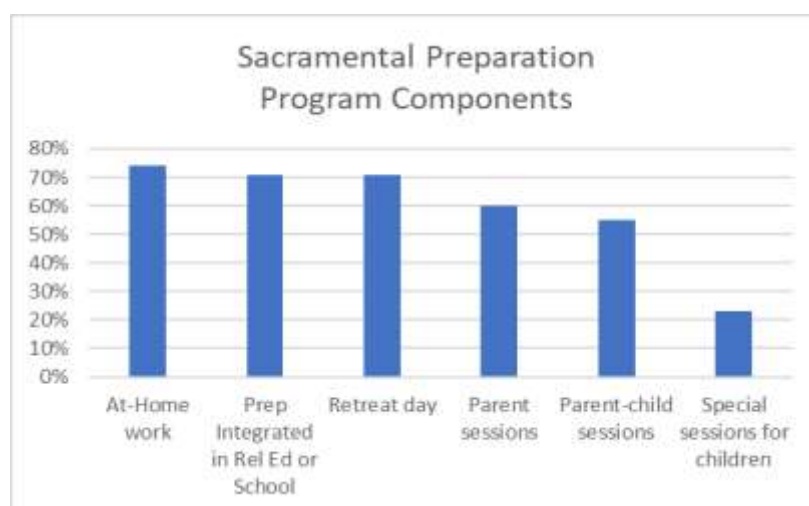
Sacramental Preparation Program Components

80%
70%
60%
50%
40%
30%
20%
10%
0%

At-Home work
Prep Integrated in Rel Ed or School
Retreat day
Parent sessions
Parent-child sessions
Special sessions for children